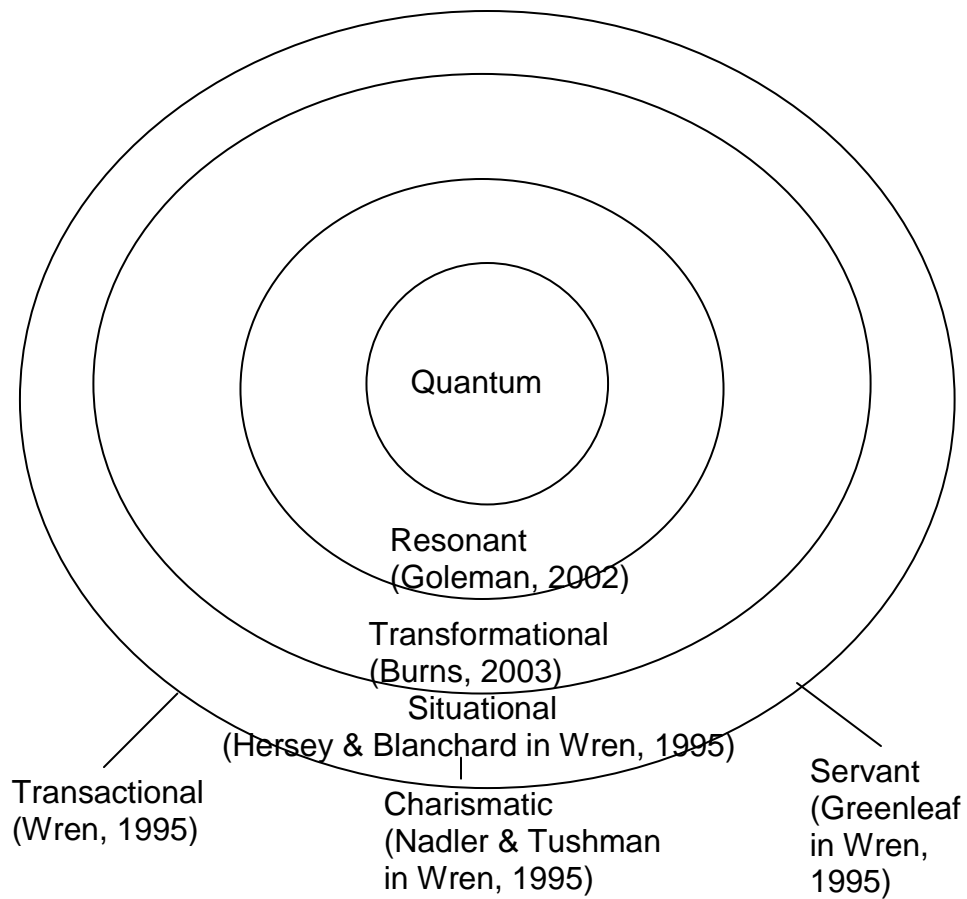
Quantum

Resonant
(Goleman, 2002)

Transformational
(Burns, 2003)

Situational
(Hersey & Blanchard in Wren, 1995)

Transactional
(Wren, 1995)

Charismatic
(Nadler & Tushman in Wren, 1995)

Servant
(Greenleaf in Wren, 1995)